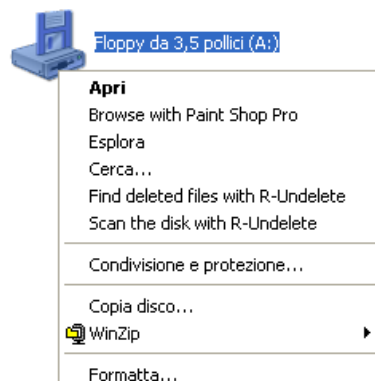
Floppy da 3,5 pollici (A:)

Apri
Browse with Paint Shop Pro
Esplora
Cerca...
Find deleted files with R-Undelete
Scan the disk with R-Undelete

Condivisione e protezione...

Copia disco...
WinZip

Formatta...